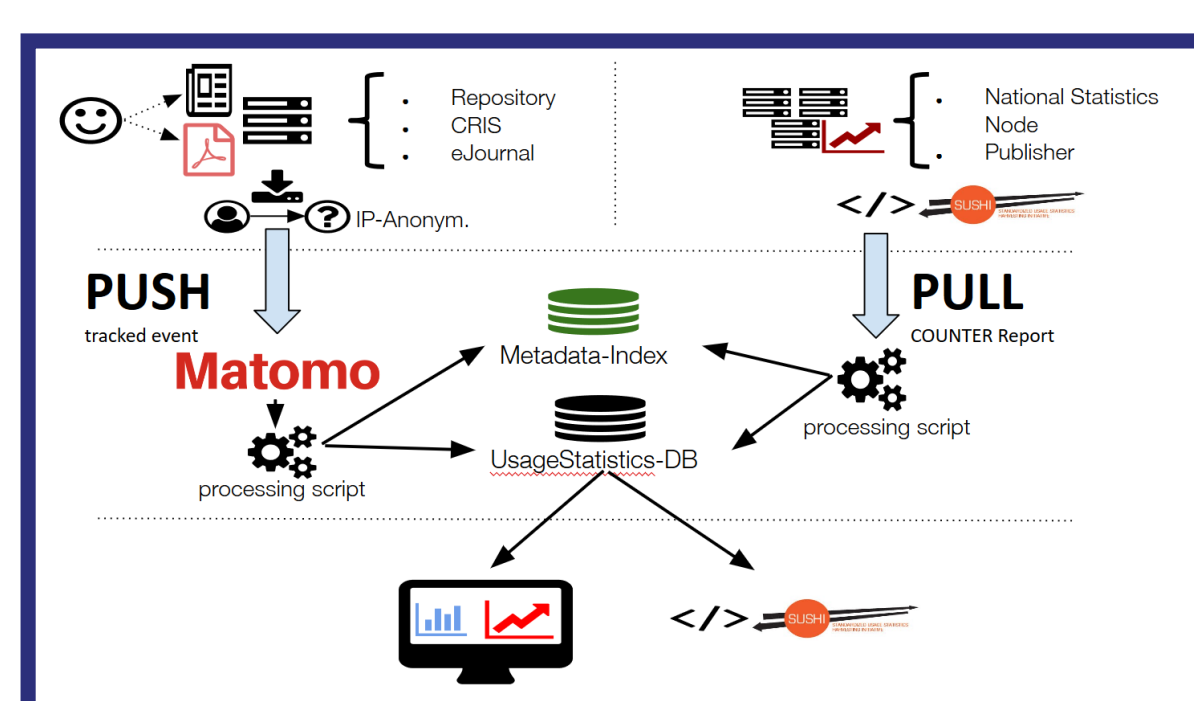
• Repository
• CRIS
• eJournal

IP-Anonym.

• National Statistics
• Node
• Publisher

</>
SUSHI
STANDARDIZED USAGE STATISTICS HARVESTING INITIATIVE

PUSH
tracked event

Matomo

processing script

Metadata-Index

UsageStatistics-DB

PULL
COUNTER Report

processing script

</>
SUSHI
STANDARDIZED USAGE STATISTICS HARVESTING INITIATIVE